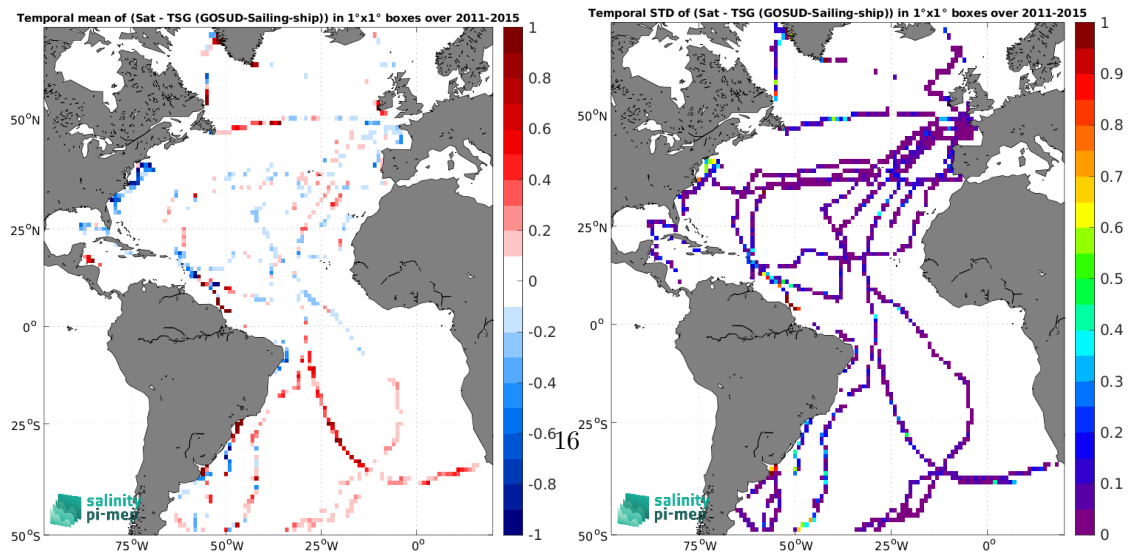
Temporal mean of (Sat - TSG (GOSUD-Sailing-ship)) in 1°x1° boxes over 2011-2015

1
0.8
0.6
0.4
0.2
0
-0.2
-0.4
-0.6
-0.8
-1

50°N
25°N
0°
25°S
50°S
75°W
50°W
25°W
0°

salinity pi-mep

16

Temporal STD of (Sat - TSG (GOSUD-Sailing-ship)) in 1°x1° boxes over 2011-2015

1
0.9
0.8
0.7
0.6
0.5
0.4
0.3
0.2
0.1
0

50°N
25°N
0°
25°S
50°S
75°W
50°W
25°W
0°

salinity pi-mep